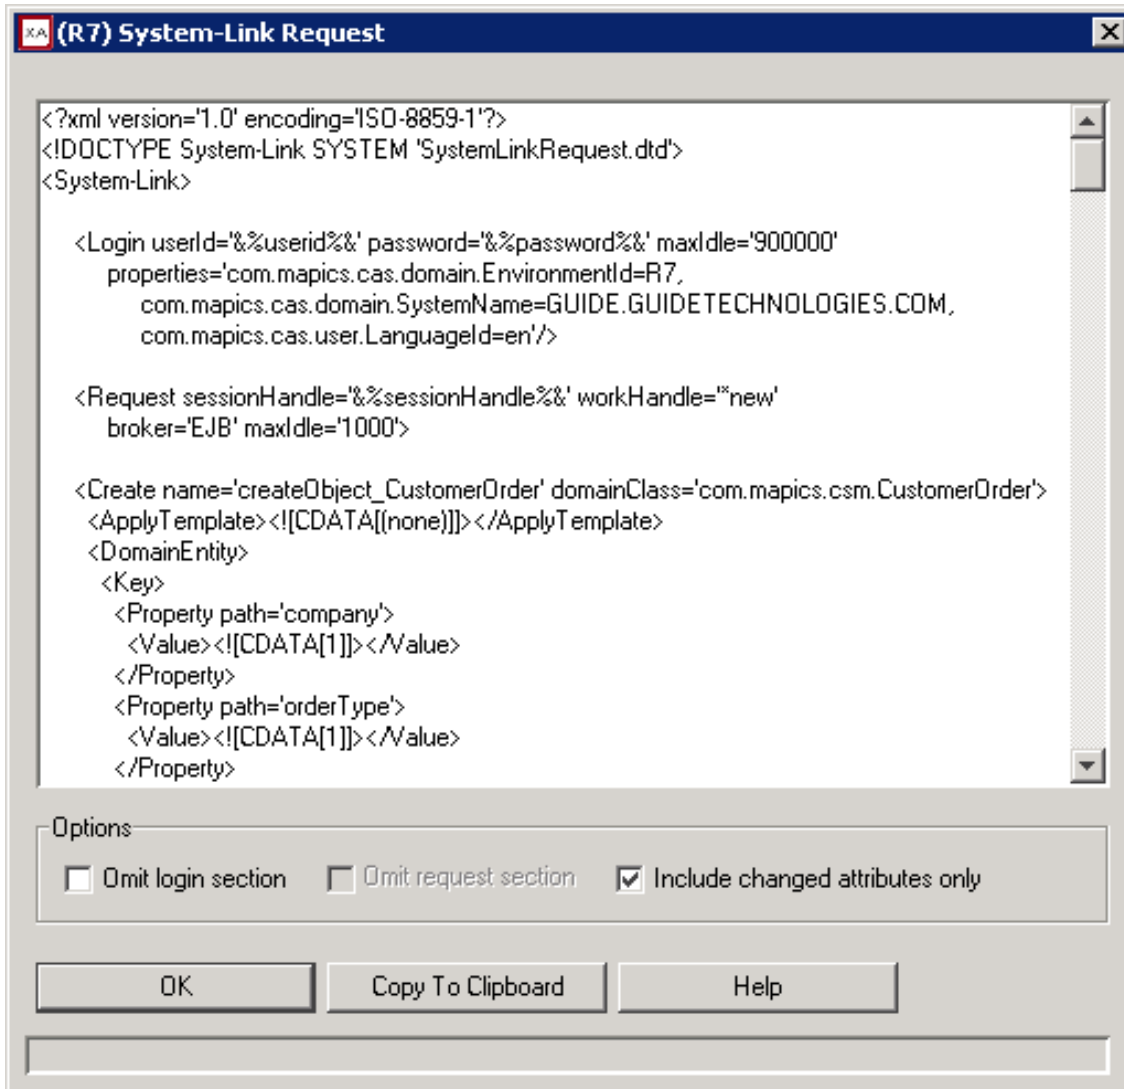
XA (R7) System-Link Request

<?xml version='1.0' encoding='ISO-8859-1'?>
<!DOCTYPE System-Link SYSTEM 'SystemLinkRequest.dtd'>
<System-Link>

<Login userId='&%userid%&' password='&%password%&' maxIdle='900000'
properties='com.mapics.cas.domain.EnvironmentId=R7,
com.mapics.cas.domain.SystemName=GUIDE.GUIDETECHNOLOGIES.COM,
com.mapics.cas.user.LanguageId=en'/>

<Request sessionHandle='&%sessionHandle%&' workHandle='*new'
broker='EJB' maxIdle='1000'>

<Create name='createObject_CustomerOrder' domainClass='com.mapics.csm.CustomerOrder'>
<ApplyTemplate><![CDATA[(none)]]></ApplyTemplate>
<DomainEntity>
<Key>
<Property path='company'>
<Value><![CDATA[1]]></Value>
</Property>
<Property path='orderType'>
<Value><![CDATA[1]]></Value>
</Property>

Options
Omit login section
Omit request section
Include changed attributes only

OK
Copy To Clipboard
Help